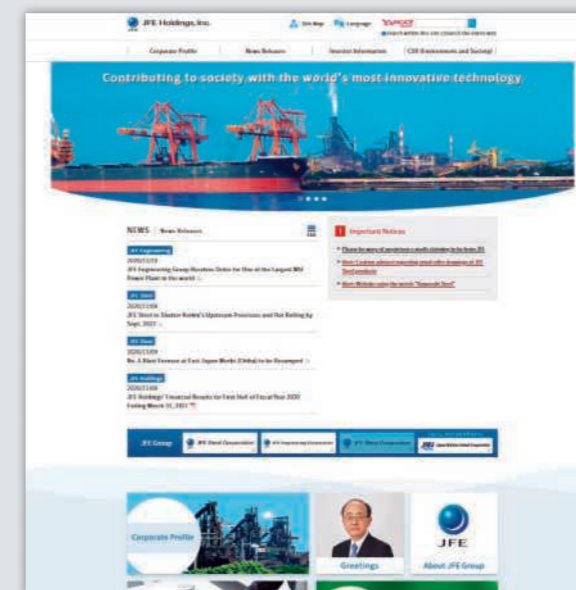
JFE Holdings, Inc.

Site Map Language YAHOO!

Corporate Profile | News Releases | Investor Information | CSR (Environment and Society)

Contributing to society with the world's most innovative technology

NEWS | News Releases

JFE Engineering
2020/11/19
JFE Engineering Group Receives Order for One of the Largest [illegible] Power Plant in the world

JFE Steel
2020/11/06
JFE Steel to Shutter Keihin's Upstream Processes and Hot Rolling by Sept. 2023

JFE Steel
2020/11/09
No. 4 Blast Furnace at East Japan Works (Chiba) to be Revamped

JFE Holdings
2020/11/06
JFE Holdings' Financial Results for First Half of Fiscal Year 2020 Ending March 31, 2021

Important Notices

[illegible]

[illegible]

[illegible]

JFE Group | JFE Steel Corporation | JFE Engineering Corporation | JFE Shoji Corporation | Japan Marine United Corporation

Corporate Profile

Greetings

JFE

About JFE Group